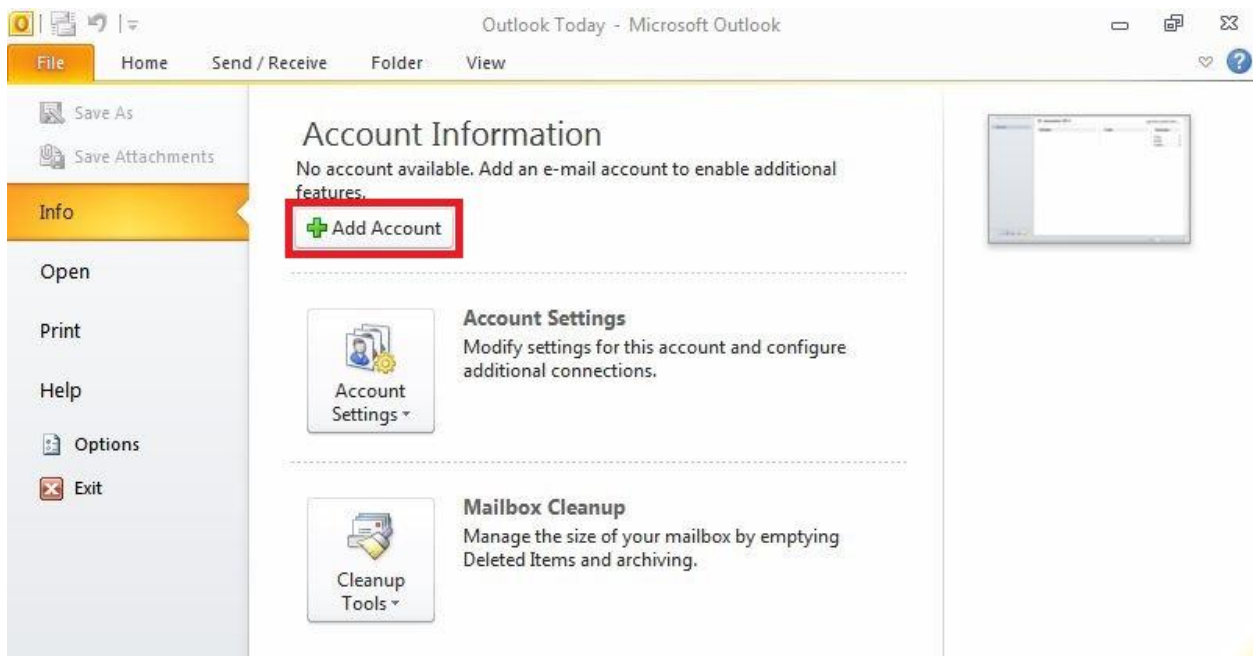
Outlook Today - Microsoft Outlook

File
Home
Send / Receive
Folder
View

Save As
Save Attachments
Info
Open
Print
Help
Options
Exit

Account Information

No account available. Add an e-mail account to enable additional features.

Add Account

Account Settings

Account Settings
Modify settings for this account and configure additional connections.

Cleanup Tools

Mailbox Cleanup
Manage the size of your mailbox by emptying Deleted Items and archiving.